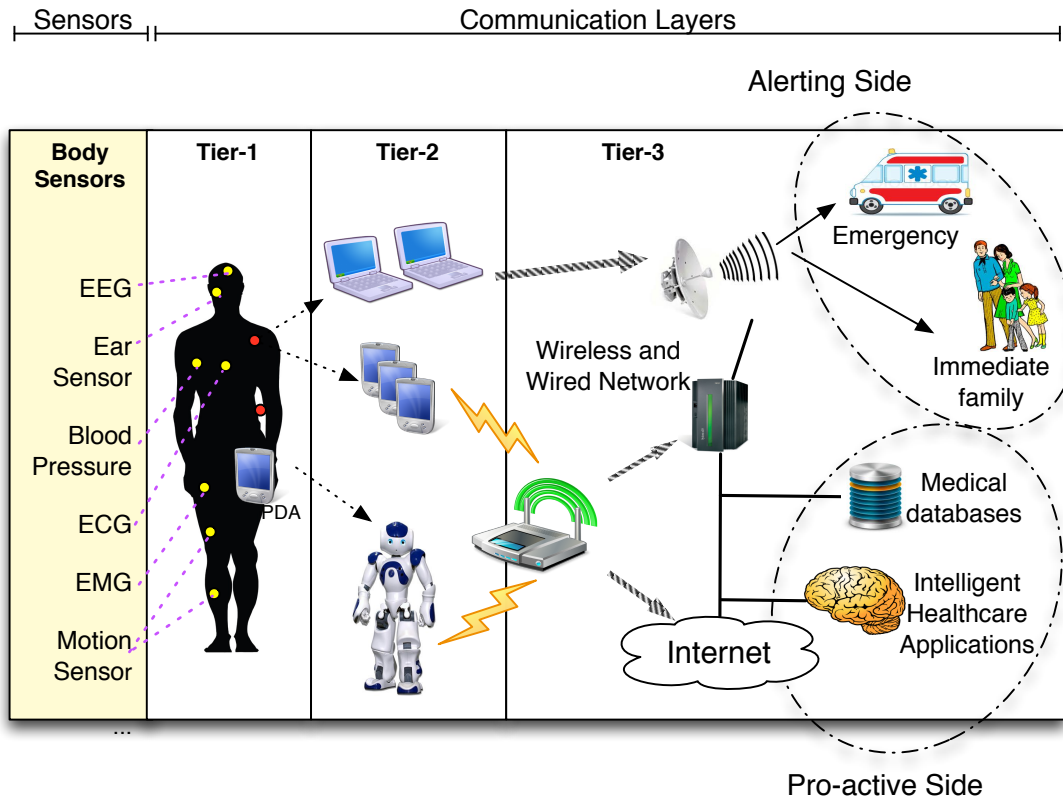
Sensors

Communication Layers

Alerting Side

Body Sensors

Tier-1

Tier-2

Tier-3

EEG

Ear Sensor

Blood Pressure

ECG

EMG

Motion Sensor

...

PDA

Wireless and Wired Network

Emergency

Immediate family

Medical databases

Intelligent Healthcare Applications

Internet

Pro-active Side